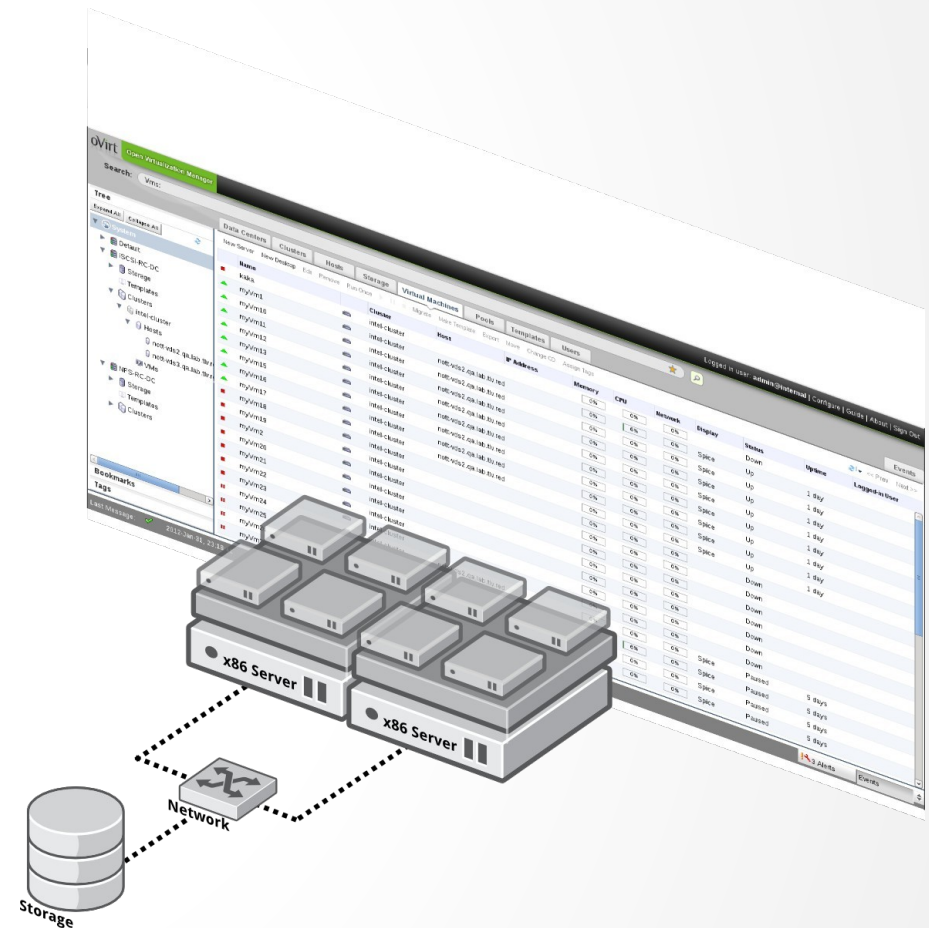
oVirt Open Virtualization Manager

Search: Vms:

Tree

Expand All Collapse All

System

Default

ISCSI-RC-DC

Storage

Templates

Clusters

intel-cluster

Hosts

VMs

NFS-RC-DC

Storage

Templates

Clusters

Bookmarks

Tags

Last Message 2012-Jan-01, 23:18

Data Centers Clusters Hosts Storage Virtual Machines Pools Templates Users

New Server New Desktop Edit Remove Run Once Migrate Make Template Export Move Change CD Assign Tags

Name Cluster Host IP Address Memory CPU Network Display Status Uptime Logged-in User

Logged in user: admin@internal | Configure | Guide | About | Sign Out

Events

kkkk

myVm1

myVm10

myVm11

myVm12

myVm13

myVm14

myVm16

myVm17

myVm18

myVm19

myVm2

myVm20

myVm21

myVm22

myVm23

myVm24

myVm25

intel-cluster

0%

Spice

Down

Up

1 day

Paused

5 days

3 Alerts

Events

x86 Server

x86 Server

Network

Storage